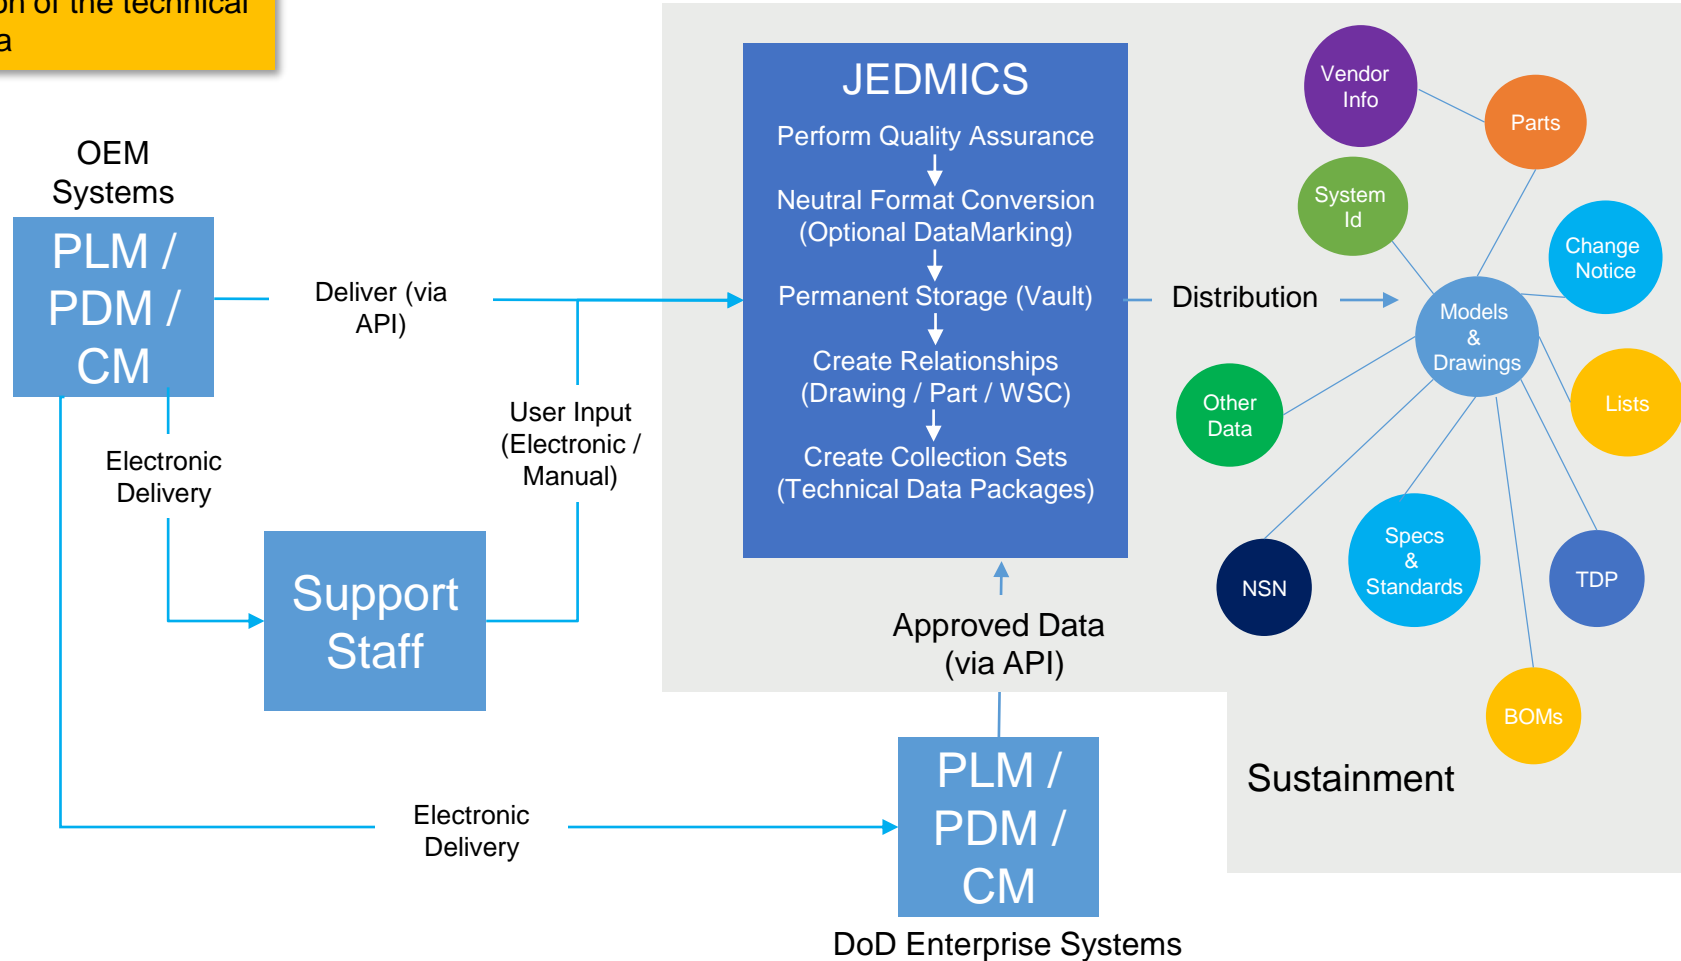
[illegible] of the technical
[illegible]a

OEM Systems

PLM / PDM / CM

Deliver (via API)

Electronic Delivery

User Input (Electronic / Manual)

Support Staff

JEDMICS

Perform Quality Assurance

Neutral Format Conversion (Optional DataMarking)

Permanent Storage (Vault)

Create Relationships (Drawing / Part / WSC)

Create Collection Sets (Technical Data Packages)

Distribution

Vendor Info

Parts

System Id

Change Notice

Models & Drawings

Other Data

Lists

NSN

Specs & Standards

TDP

BOMs

Approved Data (via API)

Sustainment

Electronic Delivery

PLM / PDM / CM

DoD Enterprise Systems